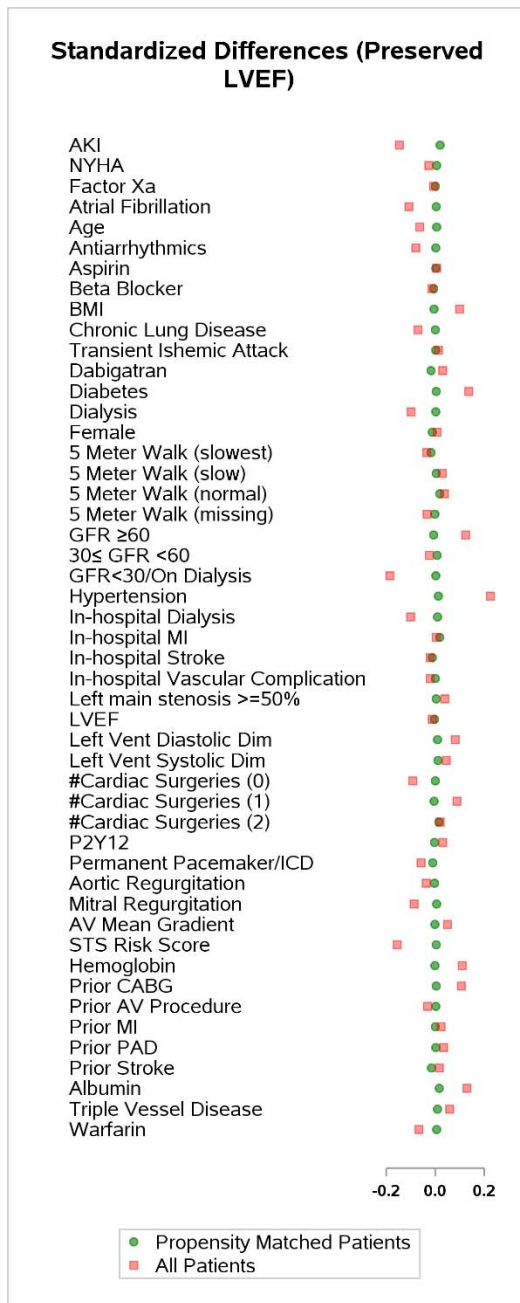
Standardized Differences (Preserved LVEF)

AKI
NYHA
Factor Xa
Atrial Fibrillation
Age
Antiarrhythmics
Aspirin
Beta Blocker
BMI
Chronic Lung Disease
Transient Ishemic Attack
Dabigatran
Diabetes
Dialysis
Female
5 Meter Walk (slowest)
5 Meter Walk (slow)
5 Meter Walk (normal)
5 Meter Walk (missing)
GFR ≥60
30≤ GFR <60
GFR<30/On Dialysis
Hypertension
In-hospital Dialysis
In-hospital MI
In-hospital Stroke
In-hospital Vascular Complication
Left main stenosis >=50%
LVEF
Left Vent Diastolic Dim
Left Vent Systolic Dim
#Cardiac Surgeries (0)
#Cardiac Surgeries (1)
#Cardiac Surgeries (2)
P2Y12
Permanent Pacemaker/ICD
Aortic Regurgitation
Mitral Regurgitation
AV Mean Gradient
STS Risk Score
Hemoglobin
Prior CABG
Prior AV Procedure
Prior MI
Prior PAD
Prior Stroke
Albumin
Triple Vessel Disease
Warfarin

-0.2 0.0 0.2

Propensity Matched Patients
All Patients